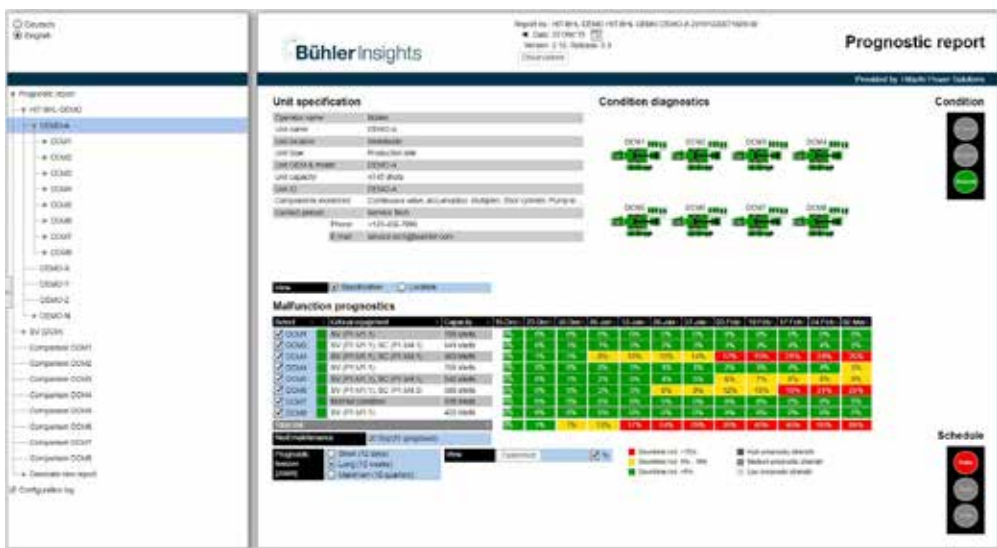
Deutsch
English

Prognostic report
HT BHL-DEMO
DEMO-A
DCM1
DCM2
DCM3
DCM4
DCM5
DCM6
DCM7
DCM8
DEMO-A
DEMO-Y
DEMO-Z
DEMO-N
SV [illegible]
Component DCM1
Component DCM2
Component DCM3
Component DCM4
Component DCM5
Component DCM6
Component DCM7
Component DCM8
Generate new report
Configuration log

Bühler Insights

Report for: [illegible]
Date: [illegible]
Version: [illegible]
Observations

Prognostic report

Provided by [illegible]

Unit specification

| | |
|---|---|
| Operator name | Bühler |
| Unit name | DEMO-A |
| Unit location | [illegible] |
| Unit type | Production site |
| Unit OEM & model | DEMO-A |
| Unit capacity | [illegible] |
| Unit ID | DEMO-A |
| Components monitored | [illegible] |
| Contact person | Service Tech |
| Phone | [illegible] |
| E-mail | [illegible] |

View | Specification | Location

Condition diagnostics

DCM1 DCM2 DCM3 DCM4
DCM5 DCM6 DCM7 DCM8

Condition

Malfunction prognostics

Select | Critical equipment | Capacity | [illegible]
DCM1
DCM2
DCM3
DCM4
DCM5
DCM6
DCM7
DCM8
Total unit

Next maintenance | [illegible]

Prognostic horizon (years) | Short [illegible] | Long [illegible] | Maximum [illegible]

View | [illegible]

Downtime risk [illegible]
Downtime risk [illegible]
Downtime risk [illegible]
High prognostic strength
Medium prognostic strength
Low prognostic strength

Schedule